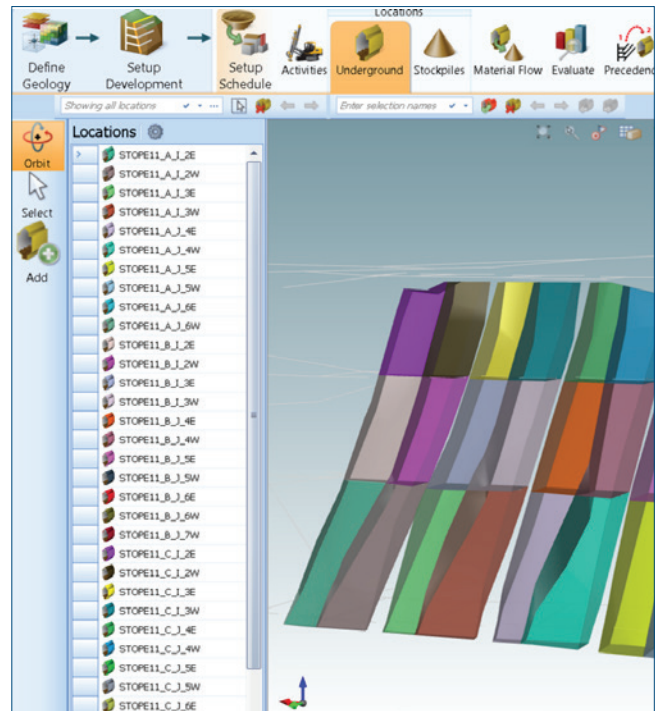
Define Geology

Setup Development

Setup Schedule

Locations

Activities

Underground

Stockpiles

Material Flow

Evaluate

Precedenc

Showing all locations

Enter selection names

Orbit

Select

Add

Locations

STOPE11_A_J_2E
STOPE11_A_J_2W
STOPE11_A_J_3E
STOPE11_A_J_3W
STOPE11_A_J_4E
STOPE11_A_J_4W
STOPE11_A_J_5E
STOPE11_A_J_5W
STOPE11_A_J_6E
STOPE11_A_J_6W
STOPE11_B_J_2E
STOPE11_B_J_2W
STOPE11_B_J_3E
STOPE11_B_J_3W
STOPE11_B_J_4E
STOPE11_B_J_4W
STOPE11_B_J_5E
STOPE11_B_J_5W
STOPE11_B_J_6E
STOPE11_B_J_6W
STOPE11_B_J_7W
STOPE11_C_J_2E
STOPE11_C_J_2W
STOPE11_C_J_3E
STOPE11_C_J_3W
STOPE11_C_J_4E
STOPE11_C_J_4W
STOPE11_C_J_5E
STOPE11_C_J_5W
STOPE11_C_J_6E